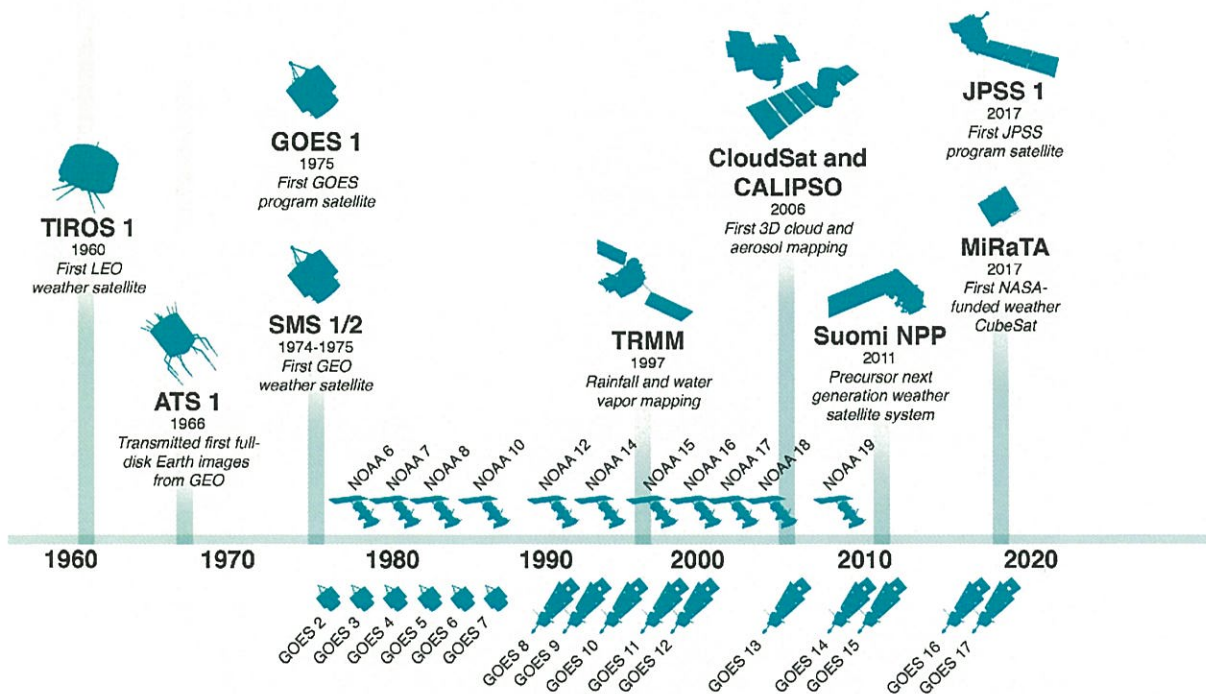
TIROS 1
1960
First LEO weather satellite

ATS 1
1966
Transmitted first full-disk Earth images from GEO

GOES 1
1975
First GOES program satellite

SMS 1/2
1974-1975
First GEO weather satellite

TRMM
1997
Rainfall and water vapor mapping

CloudSat and CALIPSO
2006
First 3D cloud and aerosol mapping

Suomi NPP
2011
Precursor next generation weather satellite system

JPSS 1
2017
First JPSS program satellite

MiRaTA
2017
First NASA-funded weather CubeSat

NOAA 6 NOAA 7 NOAA 8 NOAA 10 NOAA 12 NOAA 14 NOAA 15 NOAA 16 NOAA 17 NOAA 18 NOAA 19

1960 1970 1980 1990 2000 2010 2020

GOES 2 GOES 3 GOES 4 GOES 5 GOES 6 GOES 7 GOES 8 GOES 9 GOES 10 GOES 11 GOES 12 GOES 13 GOES 14 GOES 15 GOES 16 GOES 17